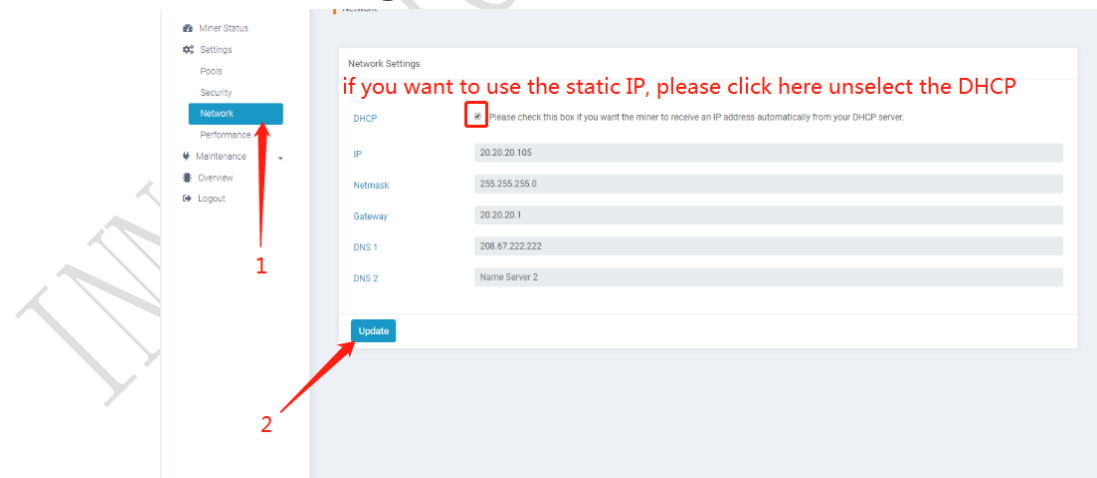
Miner Status
Settings
Pools
Security
Network
Performance
Maintenance
Overview
Logout

Network

Network Settings

if you want to use the static IP, please click here unselect the DHCP

DHCP
Please check this box if you want the miner to receive an IP address automatically from your DHCP server.

IP
20.20.20.105

Netmask
255.255.255.0

Gateway
20.20.20.1

DNS 1
208.67.222.222

DNS 2
Name Server 2

Update

1

2